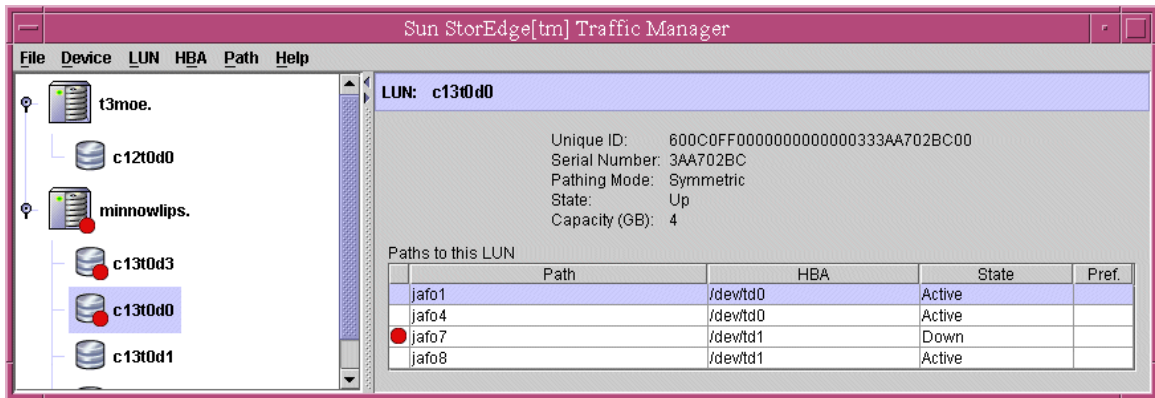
Sun StorEdge[tm] Traffic Manager

File Device LUN HBA Path Help

t3moe.

c12t0d0

minnowlips.

c13t0d3

c13t0d0

c13t0d1

LUN: c13t0d0

Unique ID: 600C0FF0000000000000333AA702BC00
Serial Number: 3AA702BC
Pathing Mode: Symmetric
State: Up
Capacity (GB): 4

Paths to this LUN

| Path | HBA | State | Pref. |
|---|---|---|---|
| jafo1 | /dev/td0 | Active | |
| jafo4 | /dev/td0 | Active | |
| jafo7 | /dev/td1 | Down | |
| jafo8 | /dev/td1 | Active | |